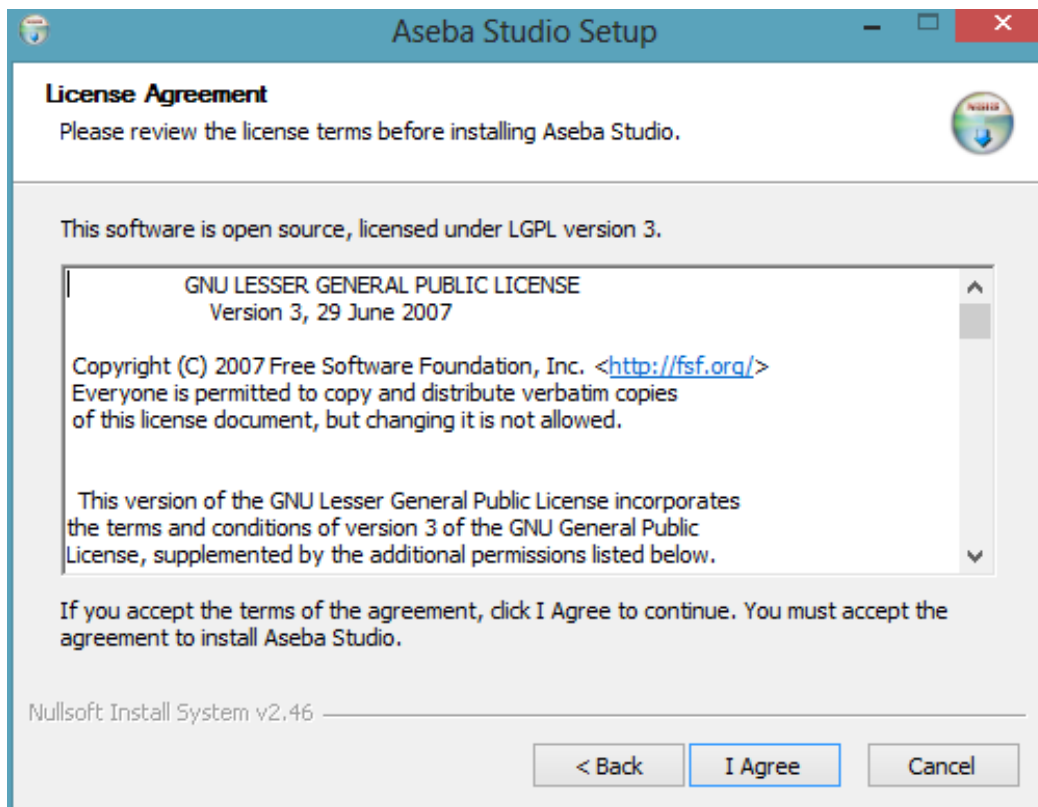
Aseba Studio Setup

License Agreement
Please review the license terms before installing Aseba Studio.

NSIS

This software is open source, licensed under LGPL version 3.

GNU LESSER GENERAL PUBLIC LICENSE
Version 3, 29 June 2007

Copyright (C) 2007 Free Software Foundation, Inc. <http://fsf.org/>
Everyone is permitted to copy and distribute verbatim copies of this license document, but changing it is not allowed.

This version of the GNU Lesser General Public License incorporates the terms and conditions of version 3 of the GNU General Public License, supplemented by the additional permissions listed below.

If you accept the terms of the agreement, click I Agree to continue. You must accept the agreement to install Aseba Studio.

Nullsoft Install System v2.46

< Back
I Agree
Cancel